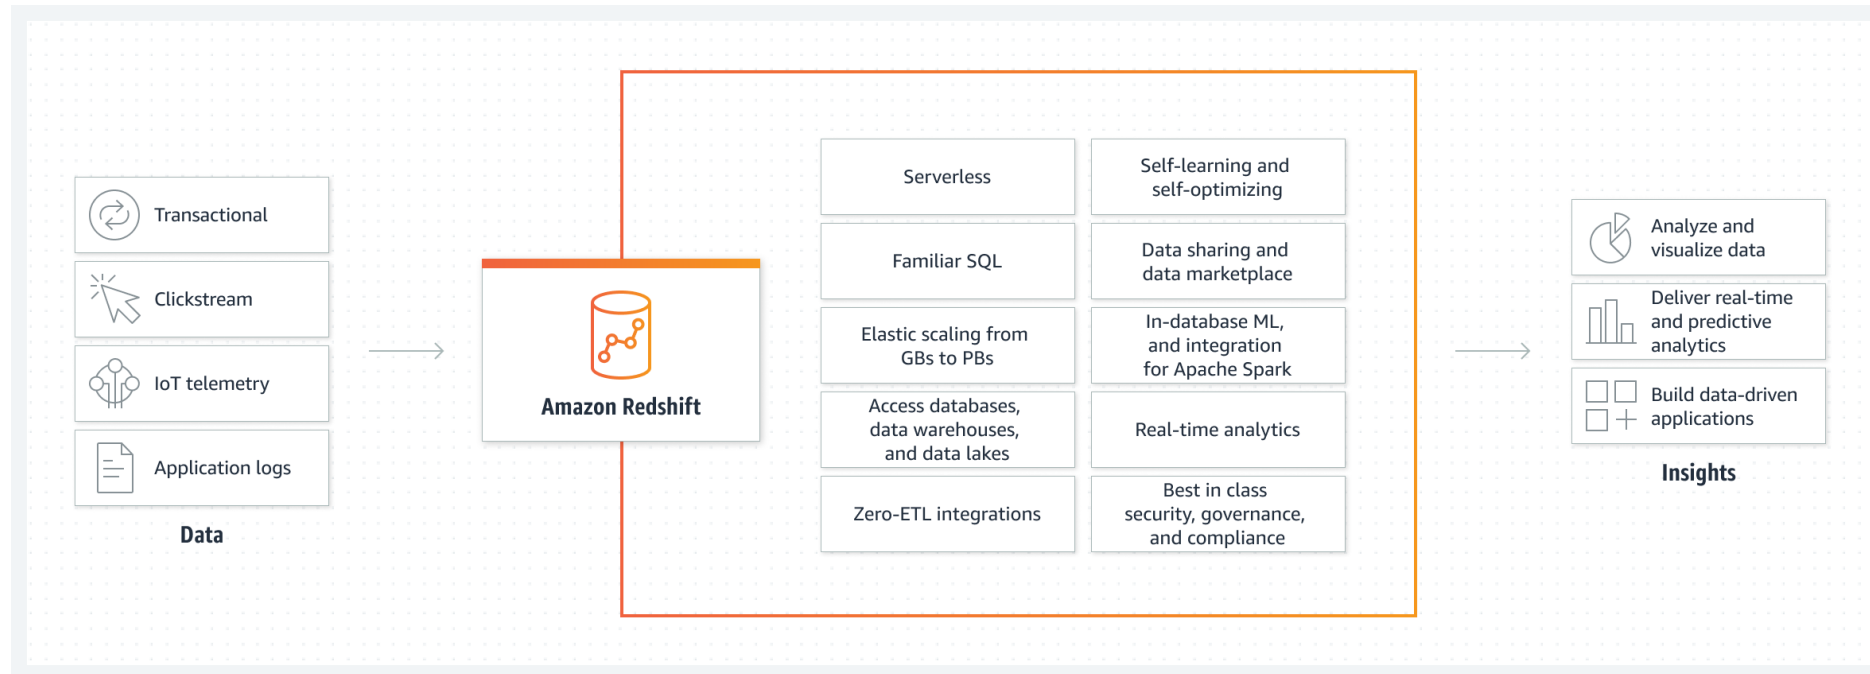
Transactional

Clickstream

IoT telemetry

Application logs

Data

Amazon Redshift

Serverless

Self-learning and self-optimizing

Familiar SQL

Data sharing and data marketplace

Elastic scaling from GBs to PBs

In-database ML, and integration for Apache Spark

Access databases, data warehouses, and data lakes

Real-time analytics

Zero-ETL integrations

Best in class security, governance, and compliance

Analyze and visualize data

Deliver real-time and predictive analytics

Build data-driven applications

Insights